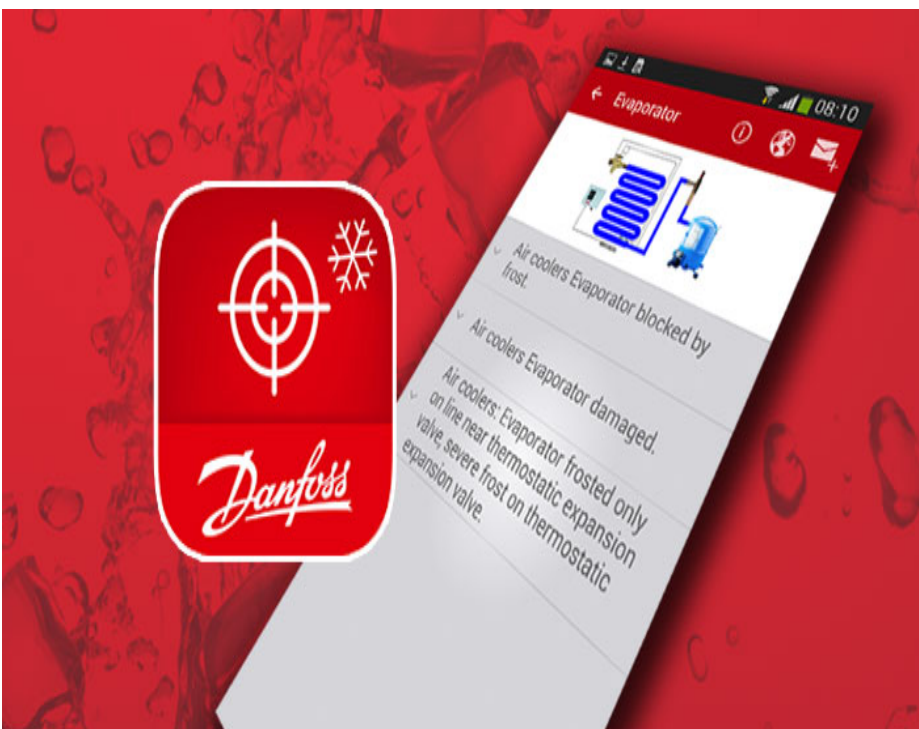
Danfoss

08:10

Evaporator

Air coolers Evaporator blocked by frost.

Air coolers Evaporator damaged.

Air coolers: Evaporator frosted only on line near thermostatic expansion valve, severe frost on thermostatic expansion valve.